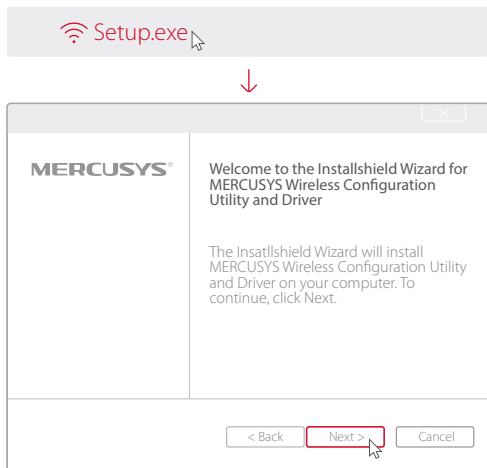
Setup.exe

MERCUSYS®

Welcome to the Installshield Wizard for MERCUSYS Wireless Configuration Utility and Driver

The Insatllshield Wizard will install MERCUSYS Wireless Configuration Utility and Driver on your computer. To continue, click Next.

< Back | Next > | Cancel